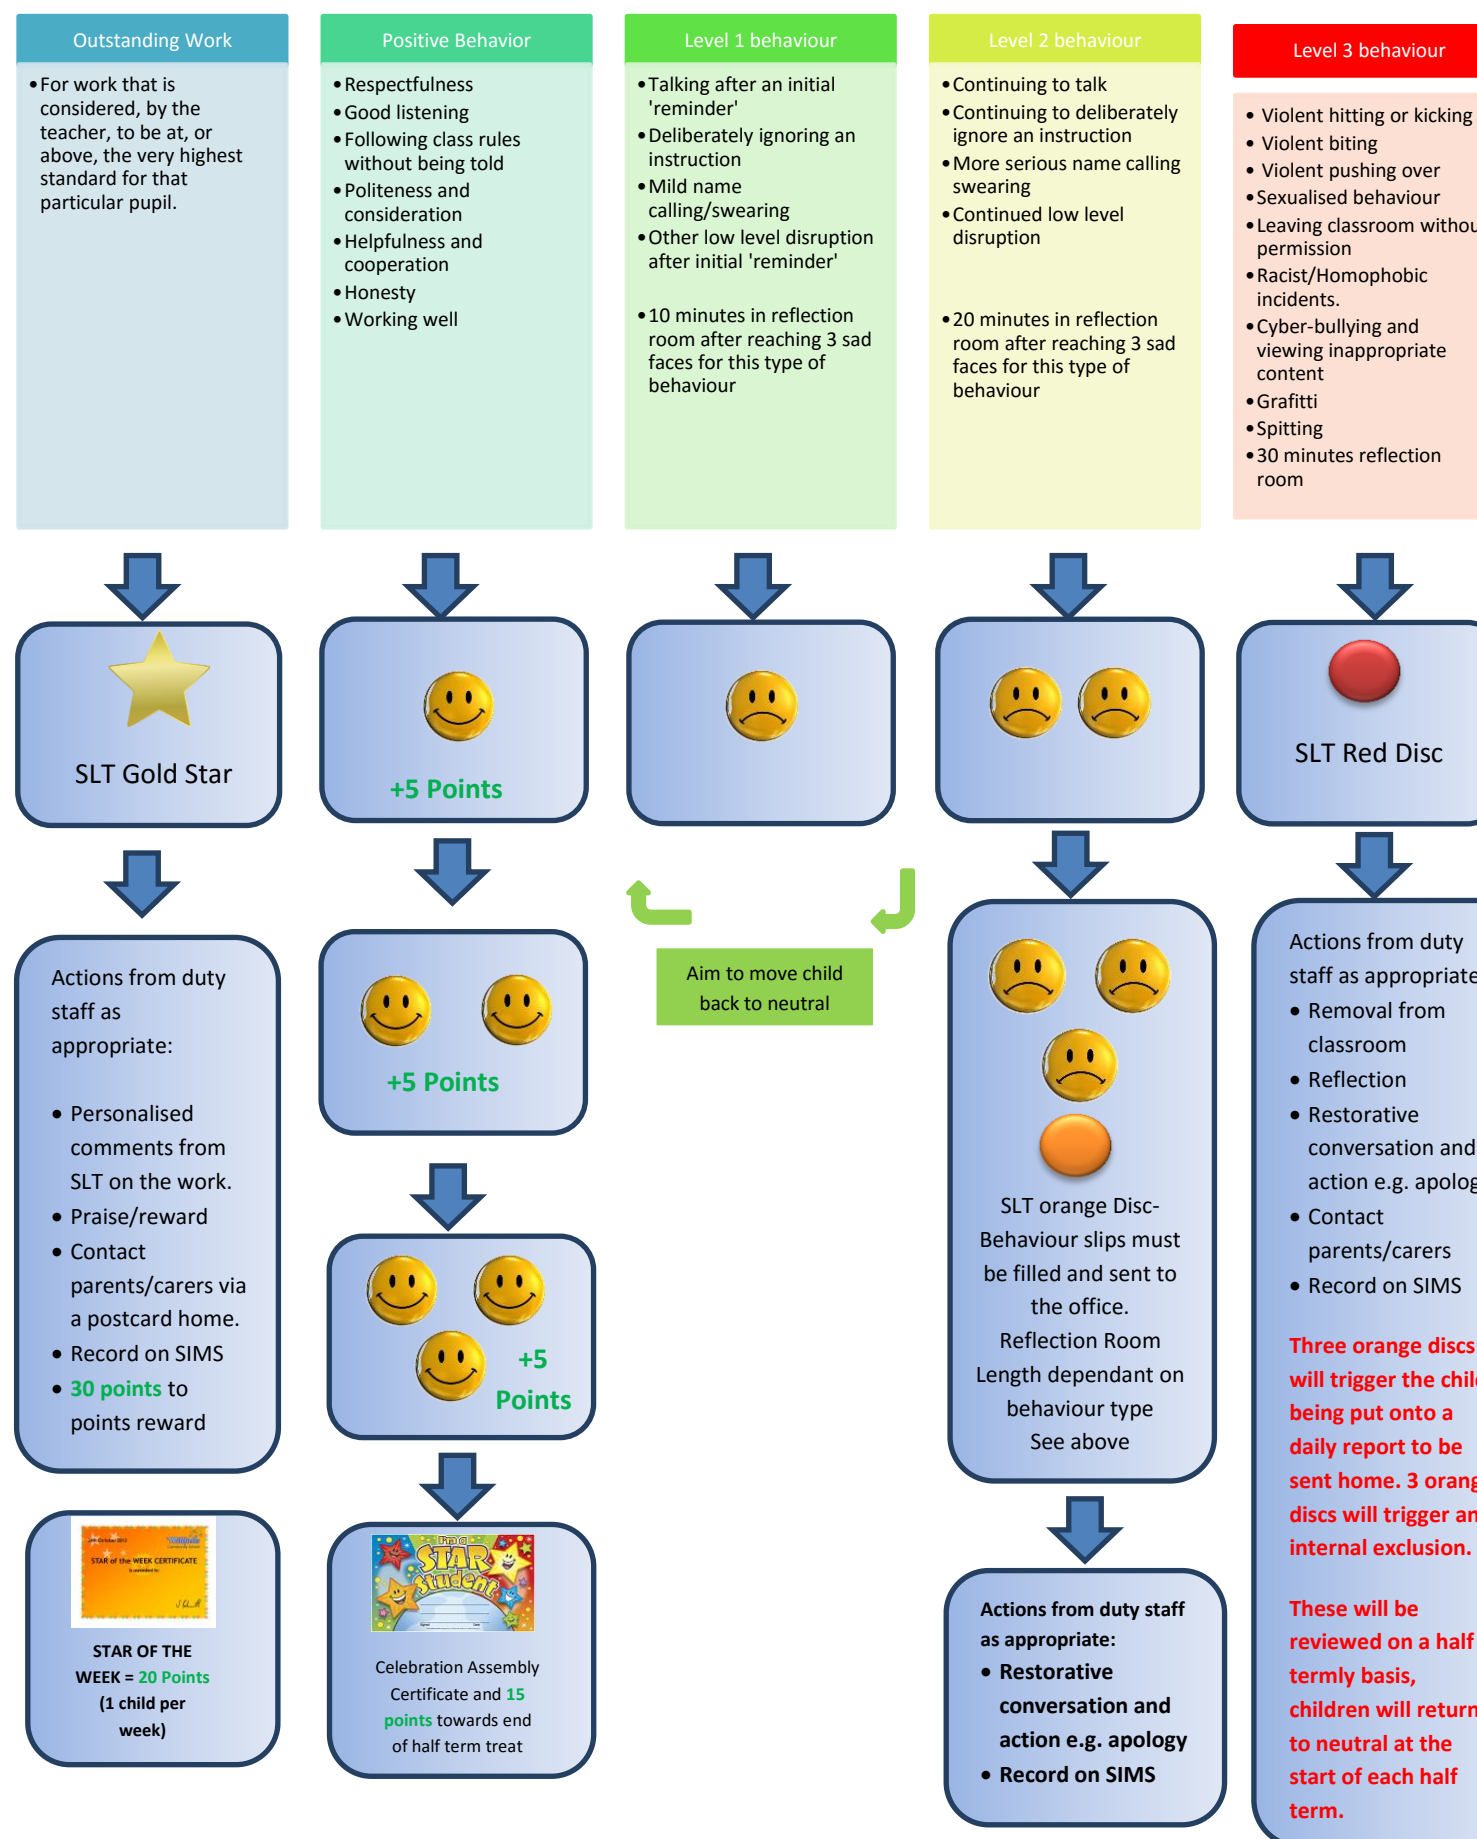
Outstanding Work

• For work that is considered, by the teacher, to be at, or above, the very highest standard for that particular pupil.

SLT Gold Star

Actions from duty staff as appropriate:

• Personalised comments from SLT on the work.
• Praise/reward
• Contact parents/carers via a postcard home.
• Record on SIMS
• 30 points to points reward

STAR of the WEEK CERTIFICATE

STAR OF THE WEEK = 20 Points (1 child per week)

Positive Behavior

• Respectfulness
• Good listening
• Following class rules without being told
• Politeness and consideration
• Helpfulness and cooperation
• Honesty
• Working well

+5 Points

+5 Points

+5 Points

STAR Student

Celebration Assembly Certificate and 15 points towards end of half term treat

Level 1 behaviour

• Talking after an initial 'reminder'
• Deliberately ignoring an instruction
• Mild name calling/swearing
• Other low level disruption after initial 'reminder'

• 10 minutes in reflection room after reaching 3 sad faces for this type of behaviour

Aim to move child back to neutral

Level 2 behaviour

• Continuing to talk
• Continuing to deliberately ignore an instruction
• More serious name calling swearing
• Continued low level disruption

• 20 minutes in reflection room after reaching 3 sad faces for this type of behaviour

SLT orange Disc- Behaviour slips must be filled and sent to the office. Reflection Room Length dependant on behaviour type See above

Actions from duty staff as appropriate:
• Restorative conversation and action e.g. apology
• Record on SIMS

Level 3 behaviour

• Violent hitting or kicking
• Violent biting
• Violent pushing over
• Sexualised behaviour
• Leaving classroom withou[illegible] permission
• Racist/Homophobic incidents.
• Cyber-bullying and viewing inappropriate content
• Grafitti
• Spitting
• 30 minutes reflection room

SLT Red Disc

Actions from duty staff as appropriat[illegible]
• Removal from classroom
• Reflection
• Restorative conversation and action e.g. apolog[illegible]
• Contact parents/carers
• Record on SIMS

Three orange discs will trigger the chil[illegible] being put onto a daily report to be sent home. 3 orang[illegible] discs will trigger an internal exclusion.

These will be reviewed on a half termly basis, children will return to neutral at the start of each half term.